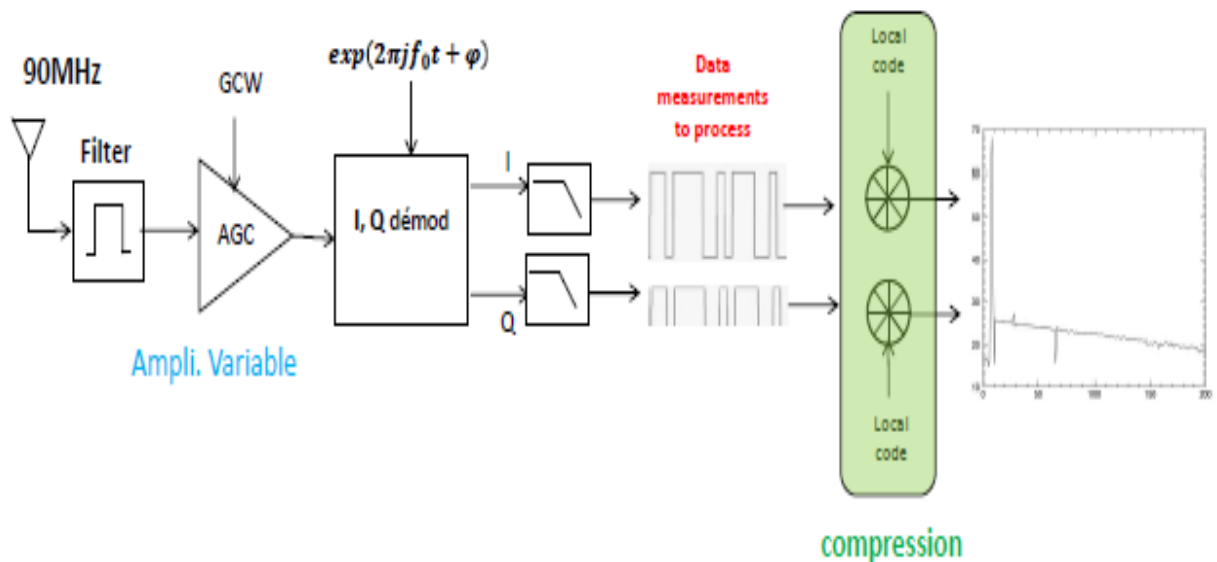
90MHz

GCW

$exp(2\pi jf_0t + \varphi)$

Filter

AGC

I, Q démod

I

Q

Data measurements to process

Local code

Local code

Ampli. Variable

compression

70

60

50

40

30

20

10

0

0

50

100

150

200